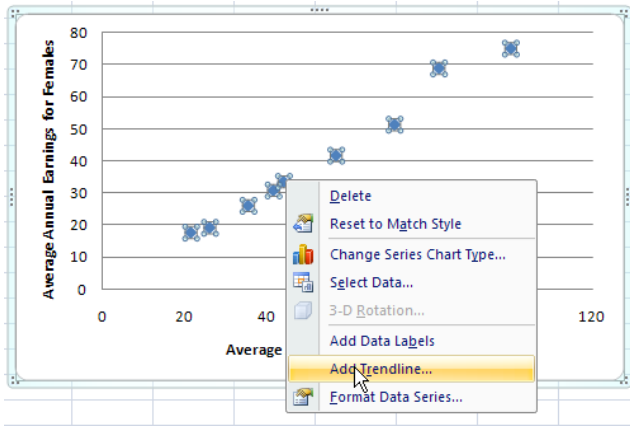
80
70
60
50
40
30
20
10
0

Average Annual Earnings for Females

0 20 40 120

Average

Delete
Reset to Match Style
Change Series Chart Type...
Select Data...
3-D Rotation...
Add Data Labels
Add Trendline...
Format Data Series...